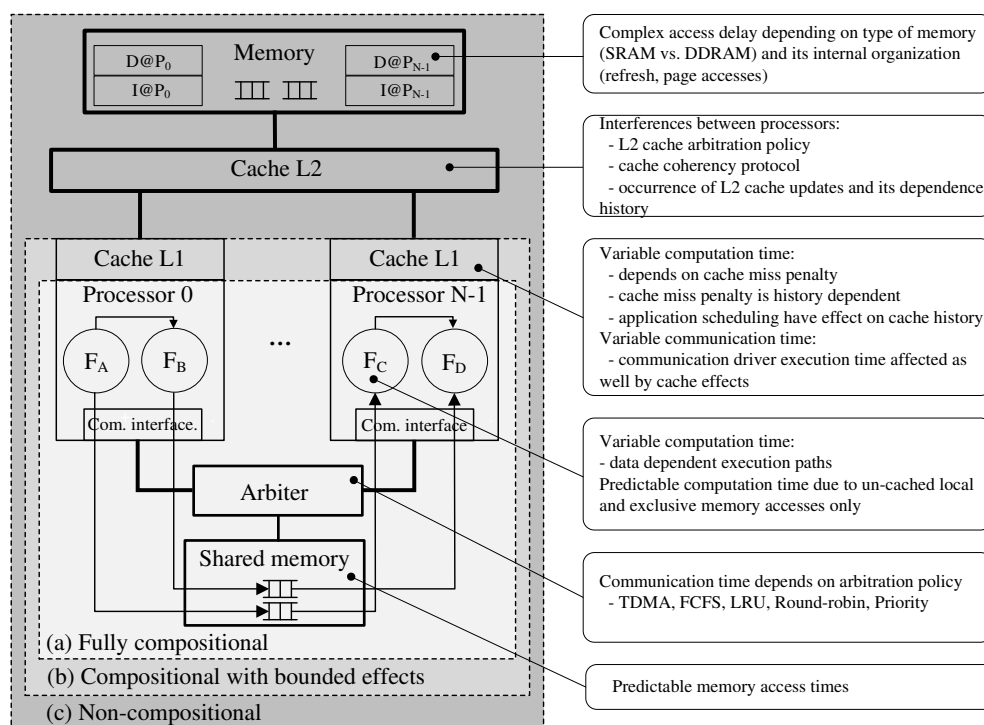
Memory

$D@P_0$

$I@P_0$

$D@P_{N-1}$

$I@P_{N-1}$

Cache L2

Cache L1

Cache L1

Processor 0

Processor N-1

$F_A$

$F_B$

...

$F_C$

$F_D$

Com. interface.

Com. interface

Arbiter

Shared memory

(a) Fully compositional

(b) Compositional with bounded effects

(c) Non-compositional

Complex access delay depending on type of memory (SRAM vs. DDRAM) and its internal organization (refresh, page accesses)

Interferences between processors:
- L2 cache arbitration policy
- cache coherency protocol
- occurrence of L2 cache updates and its dependence history

Variable computation time:
- depends on cache miss penalty
- cache miss penalty is history dependent
- application scheduling have effect on cache history
Variable communication time:
- communication driver execution time affected as well by cache effects

Variable computation time:
- data dependent execution paths
Predictable computation time due to un-cached local and exclusive memory accesses only

Communication time depends on arbitration policy
- TDMA, FCFS, LRU, Round-robin, Priority

Predictable memory access times